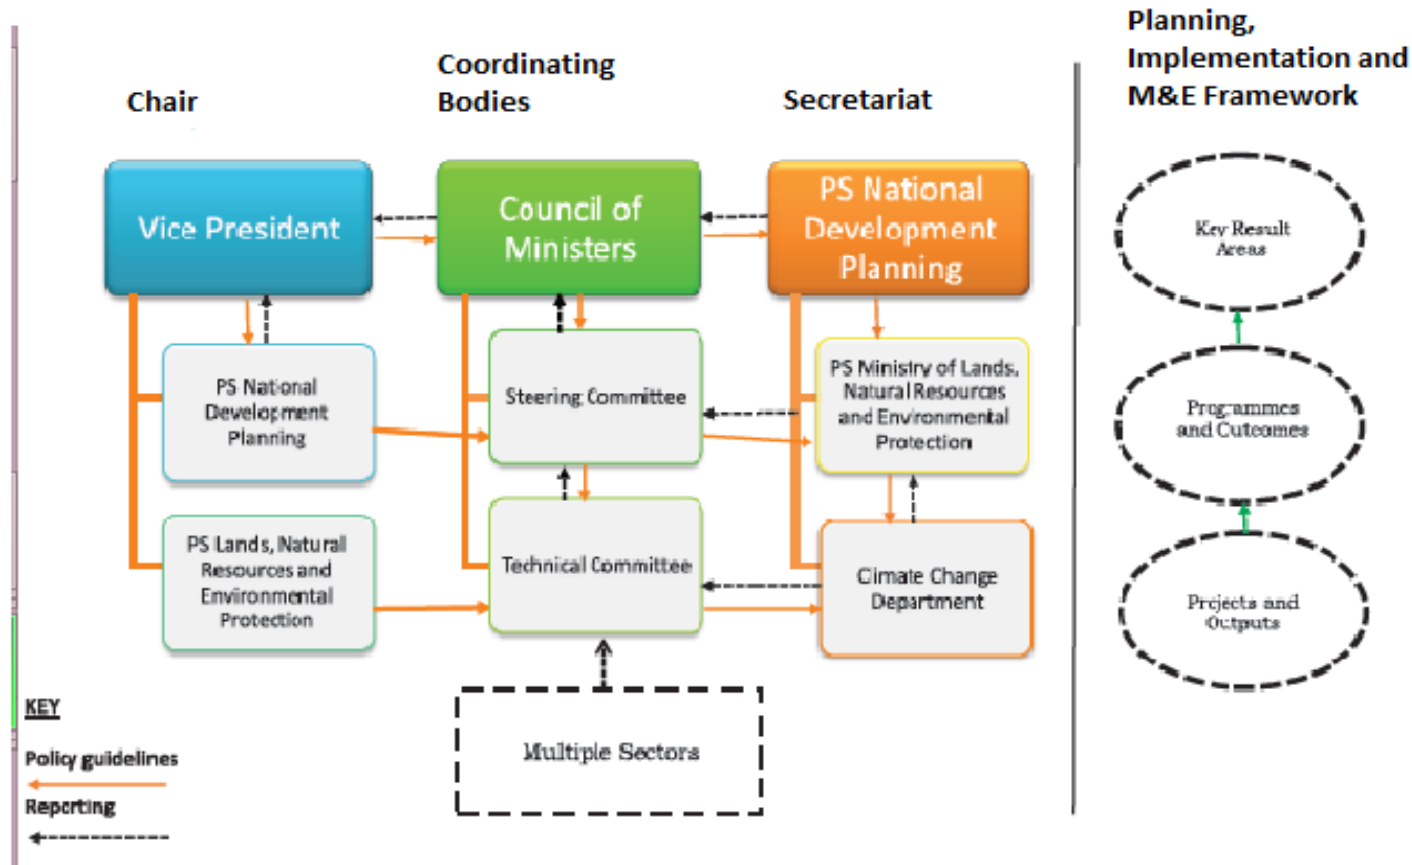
Chair

Coordinating Bodies

Secretariat

Planning, Implementation and M&E Framework

Vice President

Council of Ministers

PS National Development Planning

PS National Development Planning

Steering Committee

PS Ministry of Lands, Natural Resources and Environmental Protection

PS Lands, Natural Resources and Enviironmental Protection

Technical Committee

Cimate Change Department

Multiple Sectors

Key Result Areas

Programmes and Outcomes

Projects and Outputs

KEY

Policy guidelines

Reporting